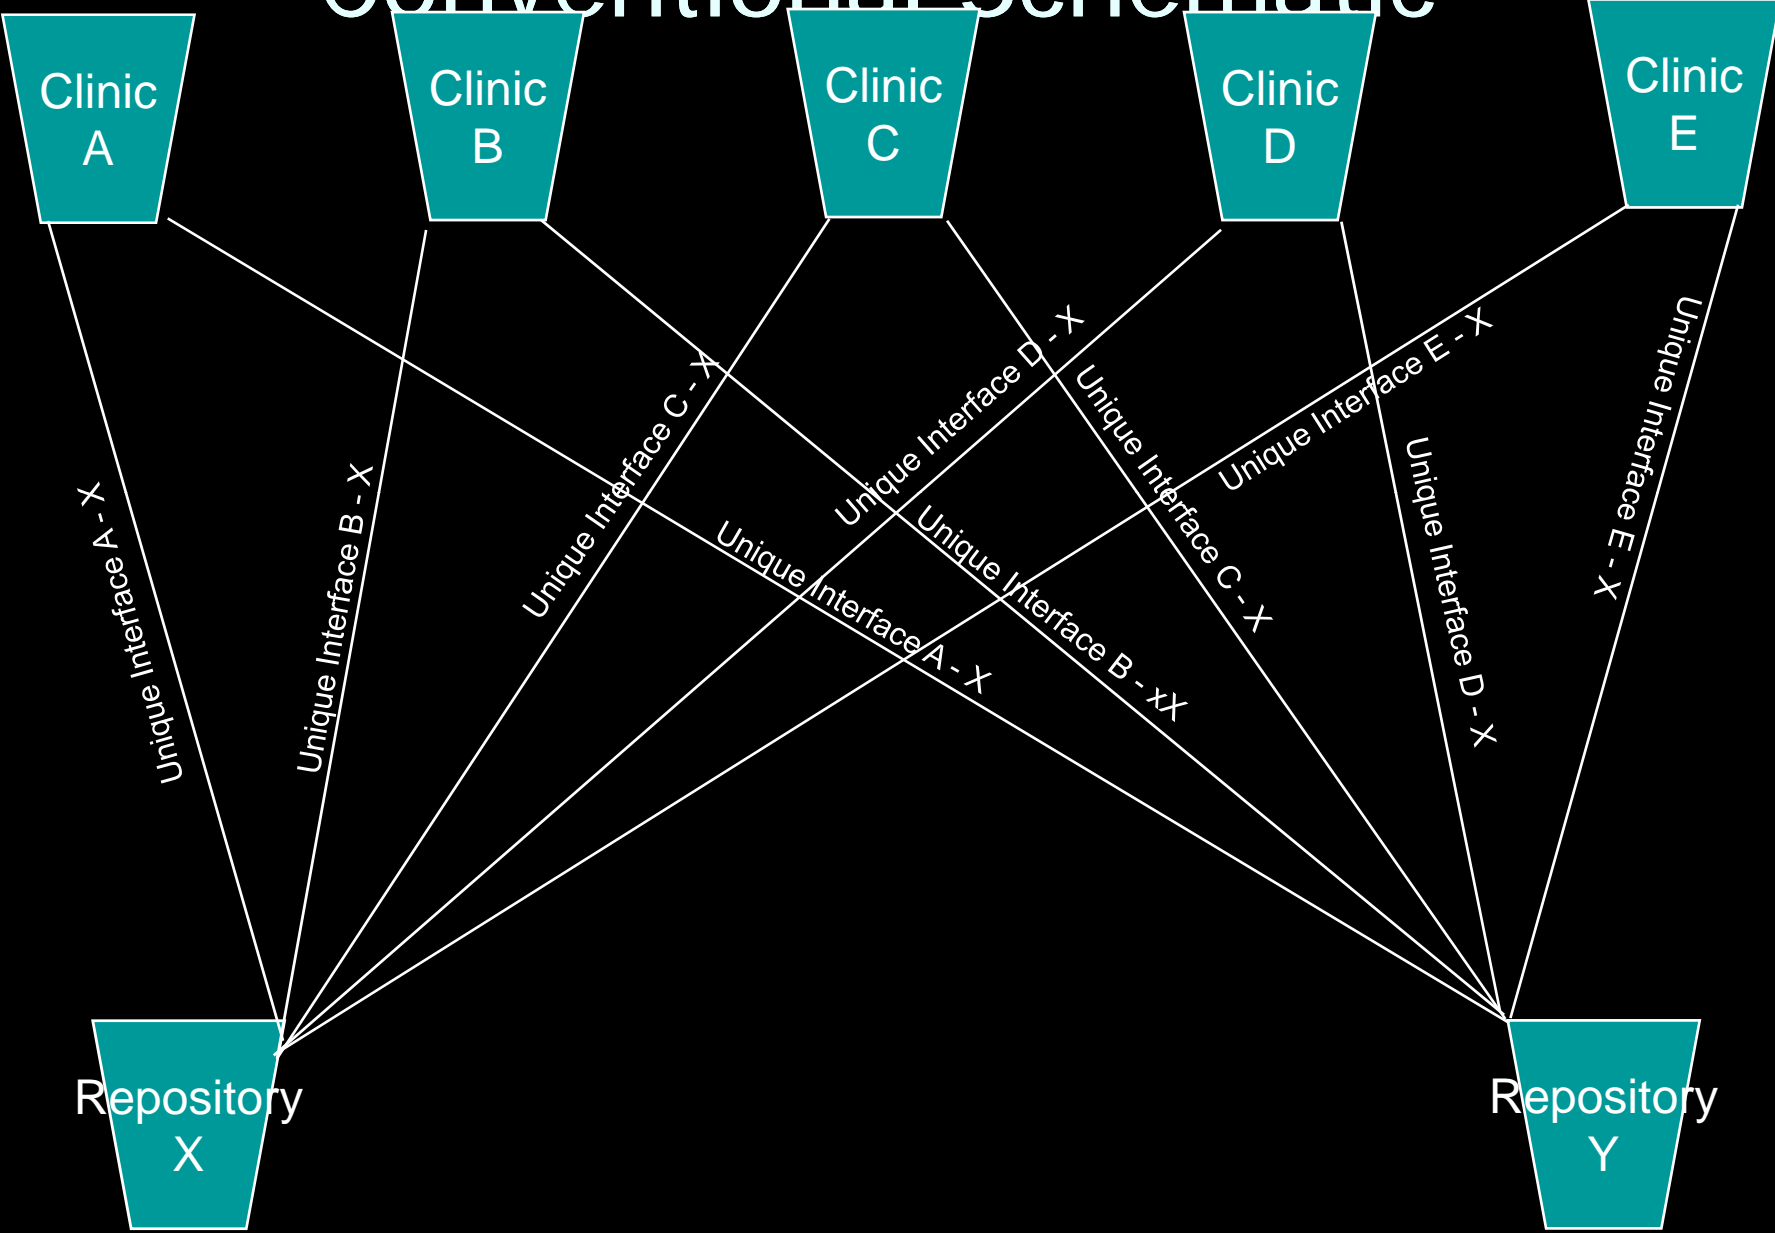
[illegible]

Clinic A

Clinic B

Clinic C

Clinic D

Clinic E

Unique Interface A - X

Unique Interface B - X

Unique Interface C - X

Unique Interface D - X

Unique Interface E - X

Unique Interface A - X

Unique Interface B - xX

Unique Interface C - X

Unique Interface D - X

Unique Interface E - X

Repository X

Repository Y